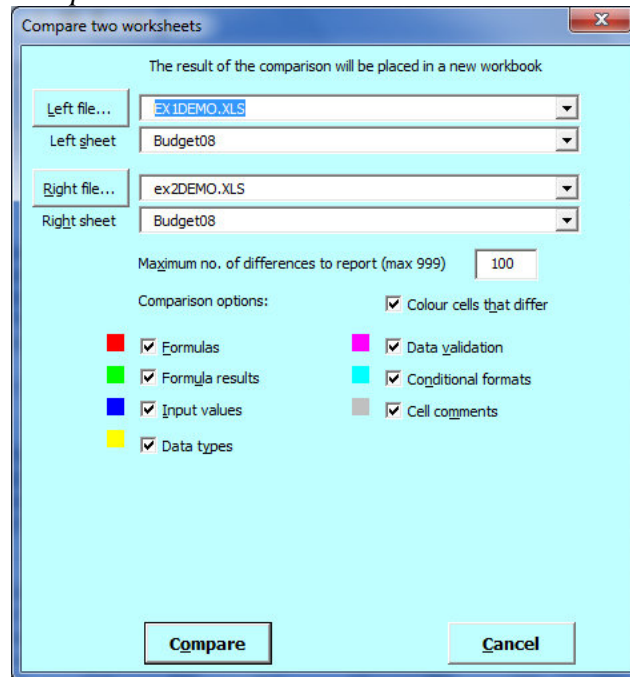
Compare two worksheets

The result of the comparison will be placed in a new workbook

Left file...
EX1DEMO.XLS
Left sheet
Budget08

Right file...
ex2DEMO.XLS
Right sheet
Budget08

Maximum no. of differences to report (max 999)
100

Comparison options:
Colour cells that differ

Formulas
Formula results
Input values
Data types

Data validation
Conditional formats
Cell comments

Compare
Cancel